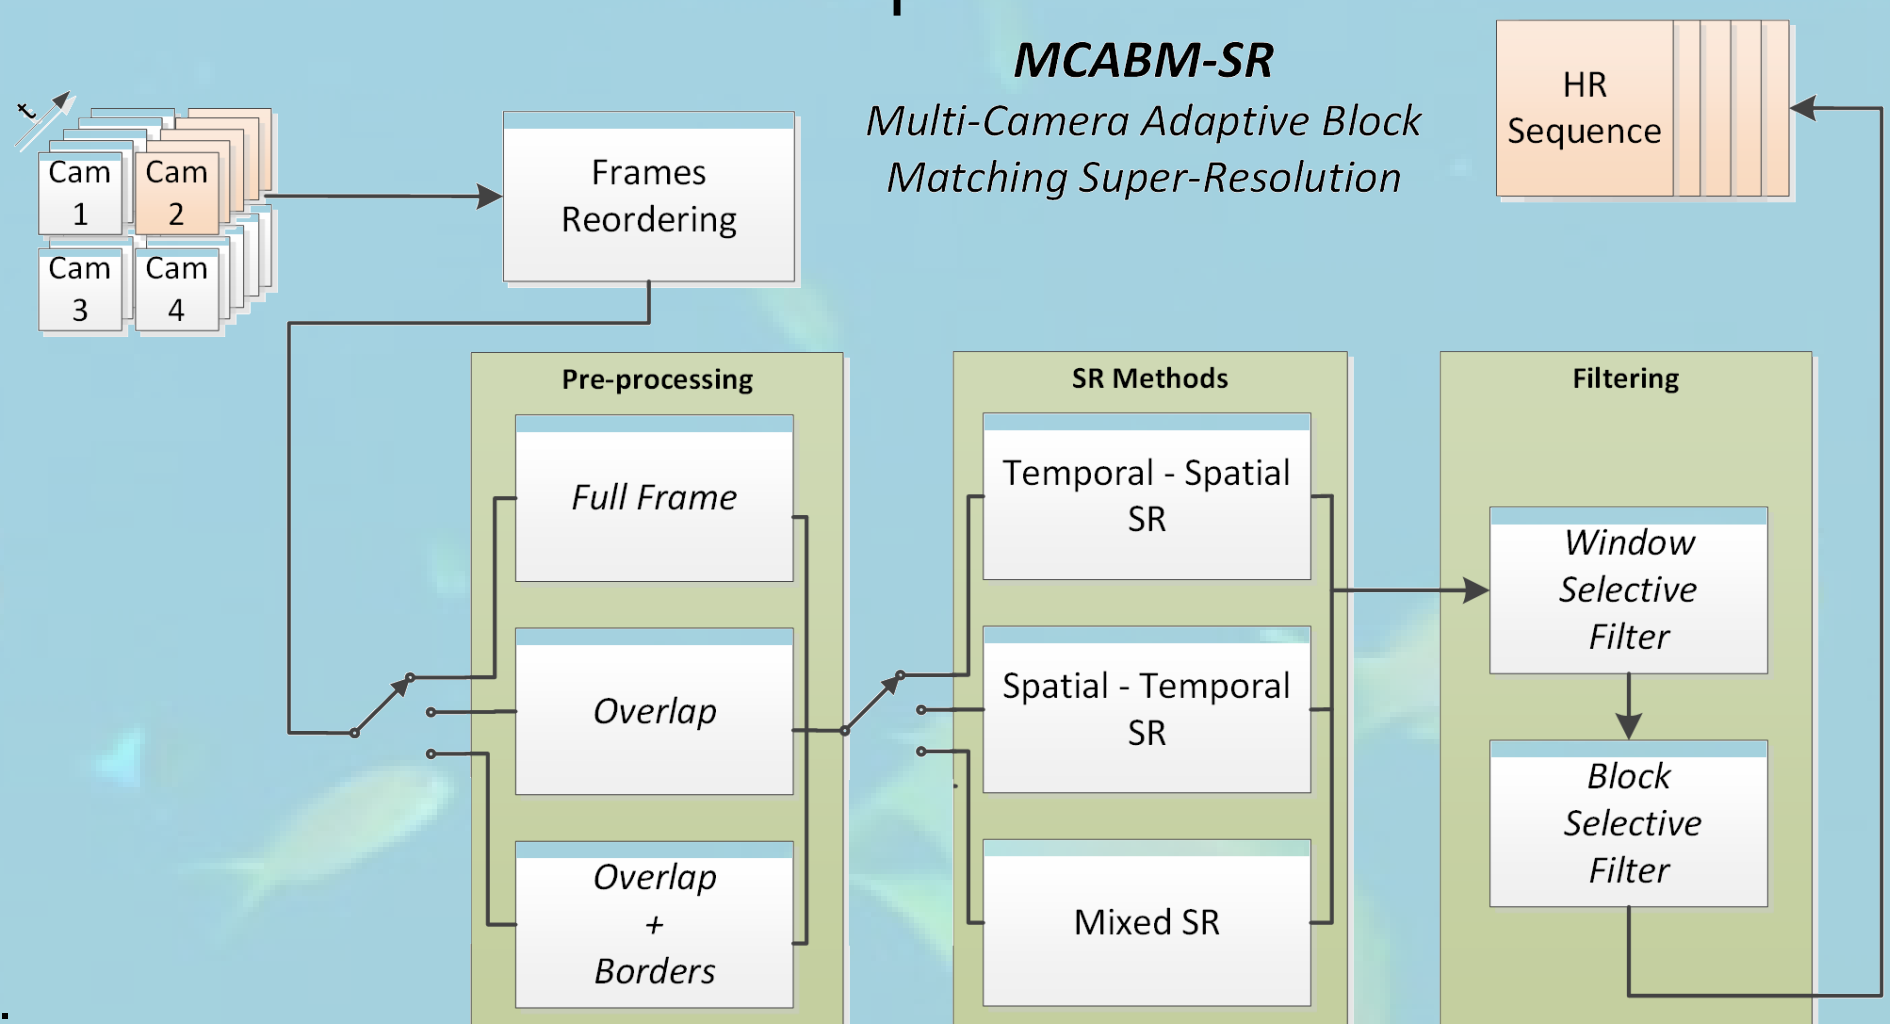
MCABM-SR
Multi-Camera Adaptive Block Matching Super-Resolution

HR Sequence

Cam 1
Cam 2
Cam 3
Cam 4

Frames Reordering

Pre-processing
Full Frame
Overlap
Overlap + Borders

SR Methods
Temporal - Spatial SR
Spatial - Temporal SR
Mixed SR

Filtering
Window Selective Filter
Block Selective Filter